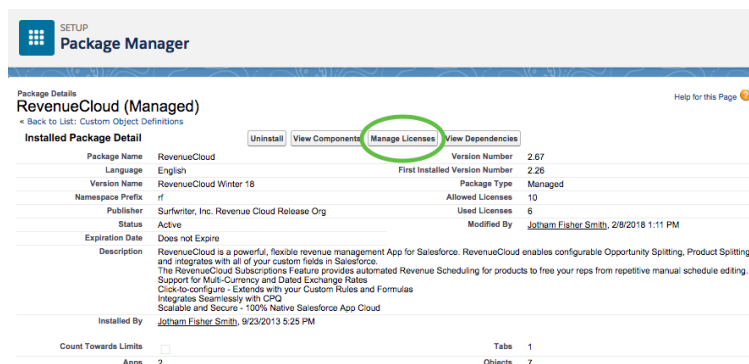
SETUP
Package Manager

Package Details
RevenueCloud (Managed)
« Back to List: Custom Object Definitions

Help for this Page

Installed Package Detail

Uninstall | View Components | Manage Licenses | View Dependencies

| | | | |
|---|---|---|---|
| Package Name | RevenueCloud | Version Number | 2.67 |
| Language | English | First Installed Version Number | 2.26 |
| Version Name | RevenueCloud Winter 18 | Package Type | Managed |
| Namespace Prefix | rf | Allowed Licenses | 10 |
| Publisher | Surfwriter, Inc. Revenue Cloud Release Org | Used Licenses | 6 |
| Status | Active | Modified By | Jotham Fisher Smith, 2/8/2018 1:11 PM |
| Expiration Date | Does not Expire | | |

Description
RevenueCloud is a powerful, flexible revenue management App for Salesforce. RevenueCloud enables configurable Opportunity Splitting, Product Splitting and integrates with all of your custom fields in Salesforce.
The RevenueCloud Subscriptions Feature provides automated Revenue Scheduling for products to free your reps from repetitive manual schedule editing.
Support for Multi-Currency and Dated Exchange Rates
Click-to-configure - Extends with your Custom Rules and Formulas
Integrates Seamlessly with CPQ
Scalable and Secure - 100% Native Salesforce App Cloud

Installed By Jotham Fisher Smith, 9/23/2013 5:25 PM

Count Towards Limits | Tabs 1
Apps 2 | Objects 7